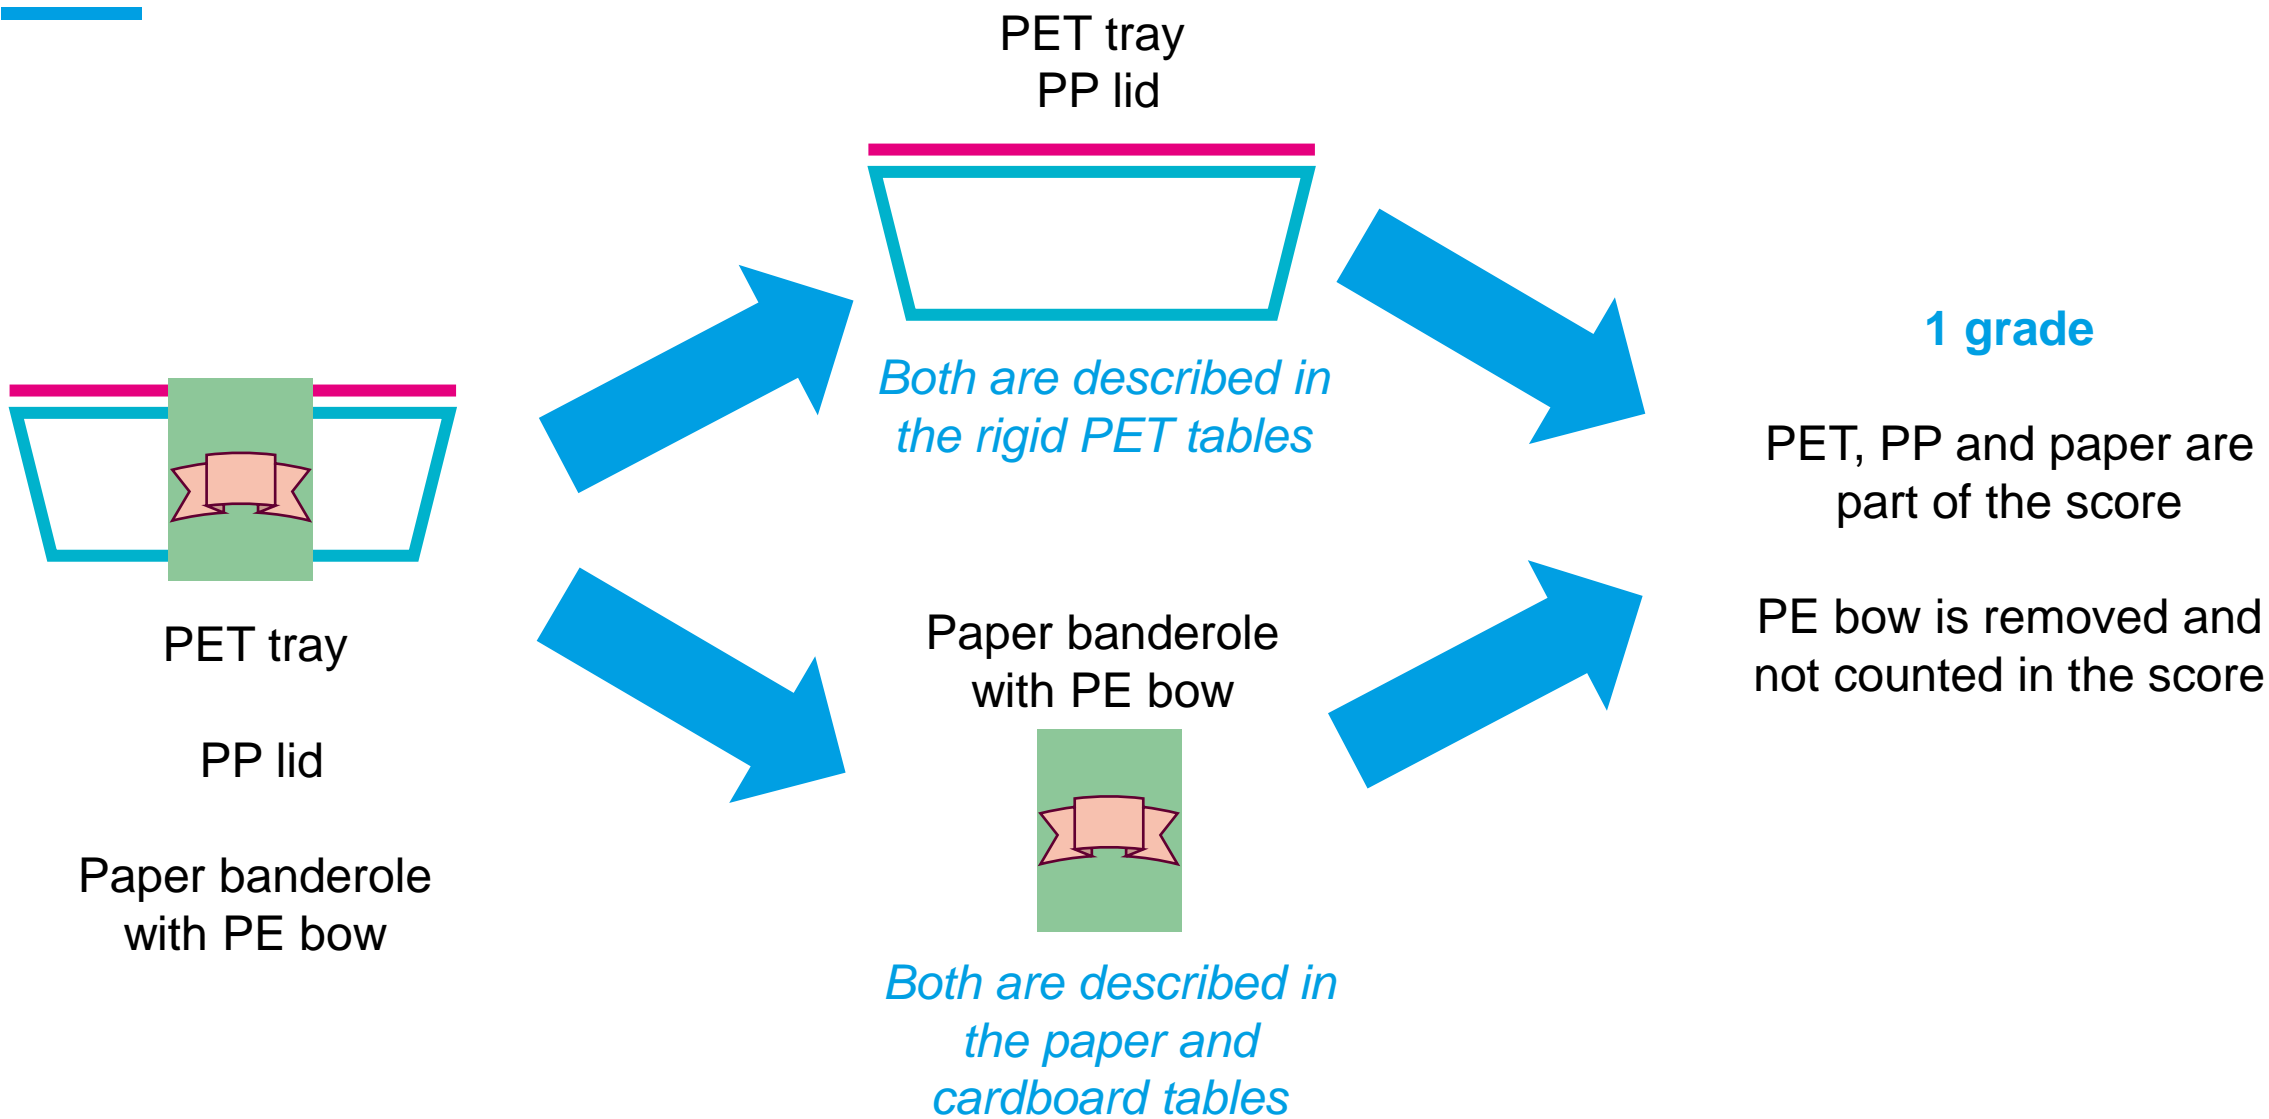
PET tray
PP lid

PET tray

PP lid

Paper banderole with PE bow

Both are described in the rigid PET tables

Paper banderole with PE bow

Both are described in the paper and cardboard tables

1 grade

PET, PP and paper are part of the score

PE bow is removed and not counted in the score